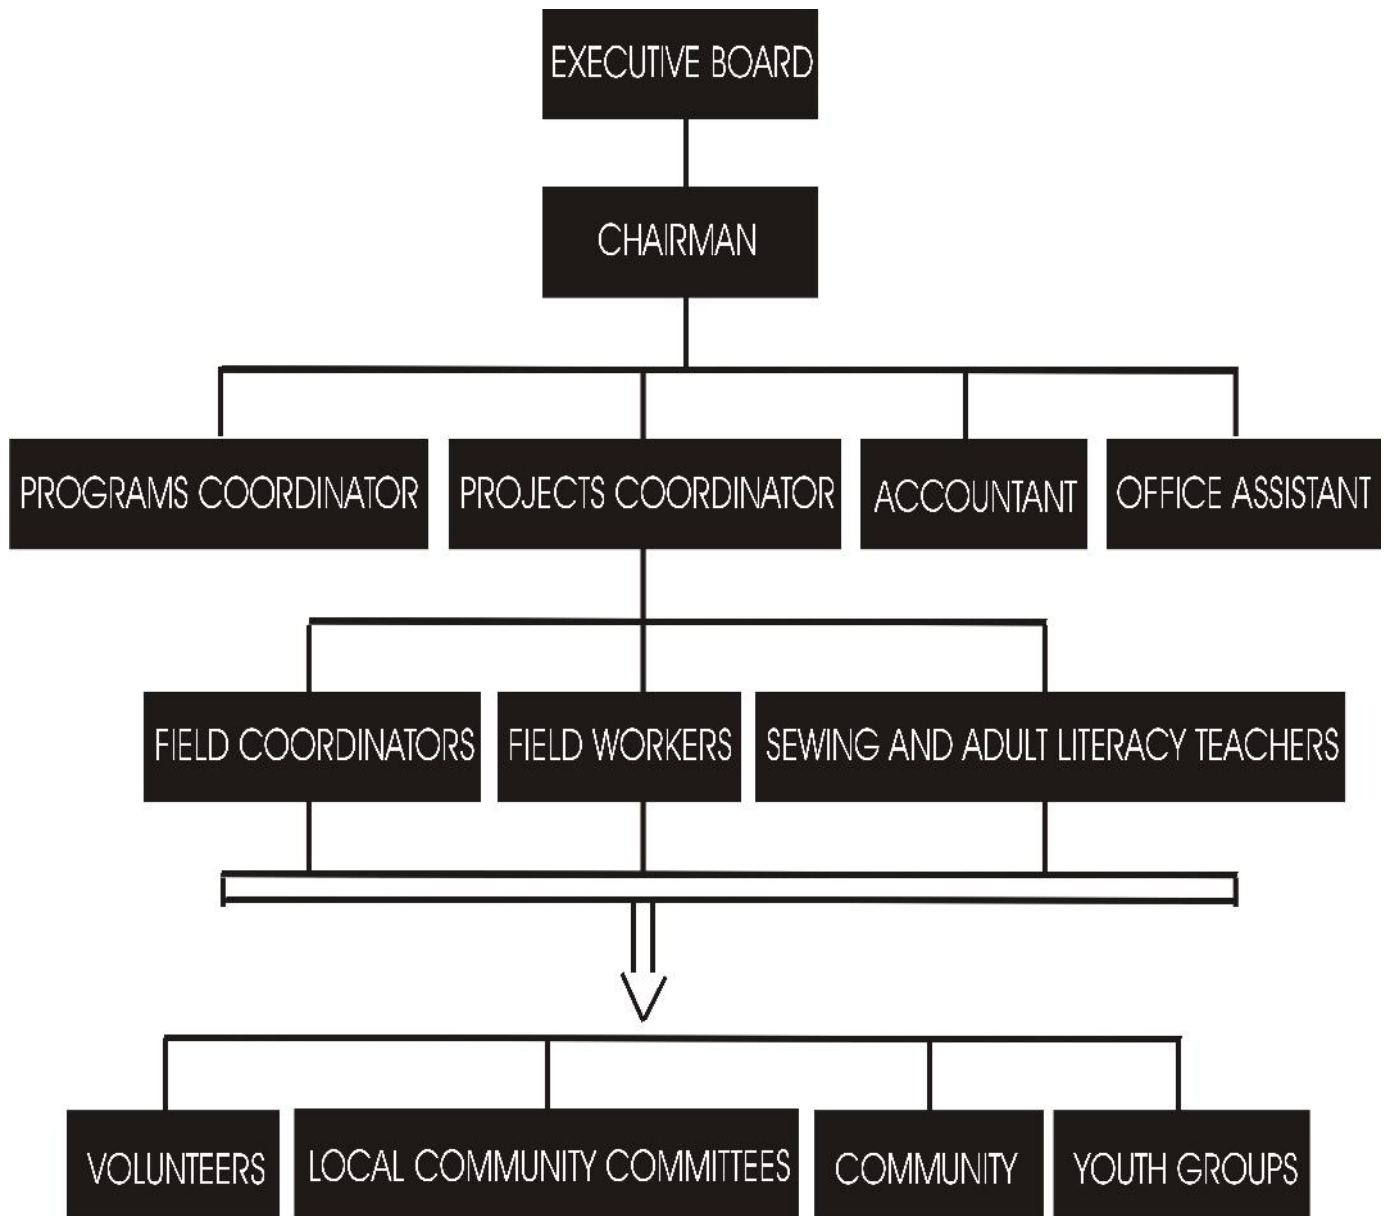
EXECUTIVE BOARD

CHAIRMAN

PROGRAMS COORDINATOR

PROJECTS COORDINATOR

ACCOUNTANT

OFFICE ASSISTANT

FIELD COORDINATORS

FIELD WORKERS

SEWING AND ADULT LITERACY TEACHERS

VOLUNTEERS

LOCAL COMMUNITY COMMITTEES

COMMUNITY

YOUTH GROUPS